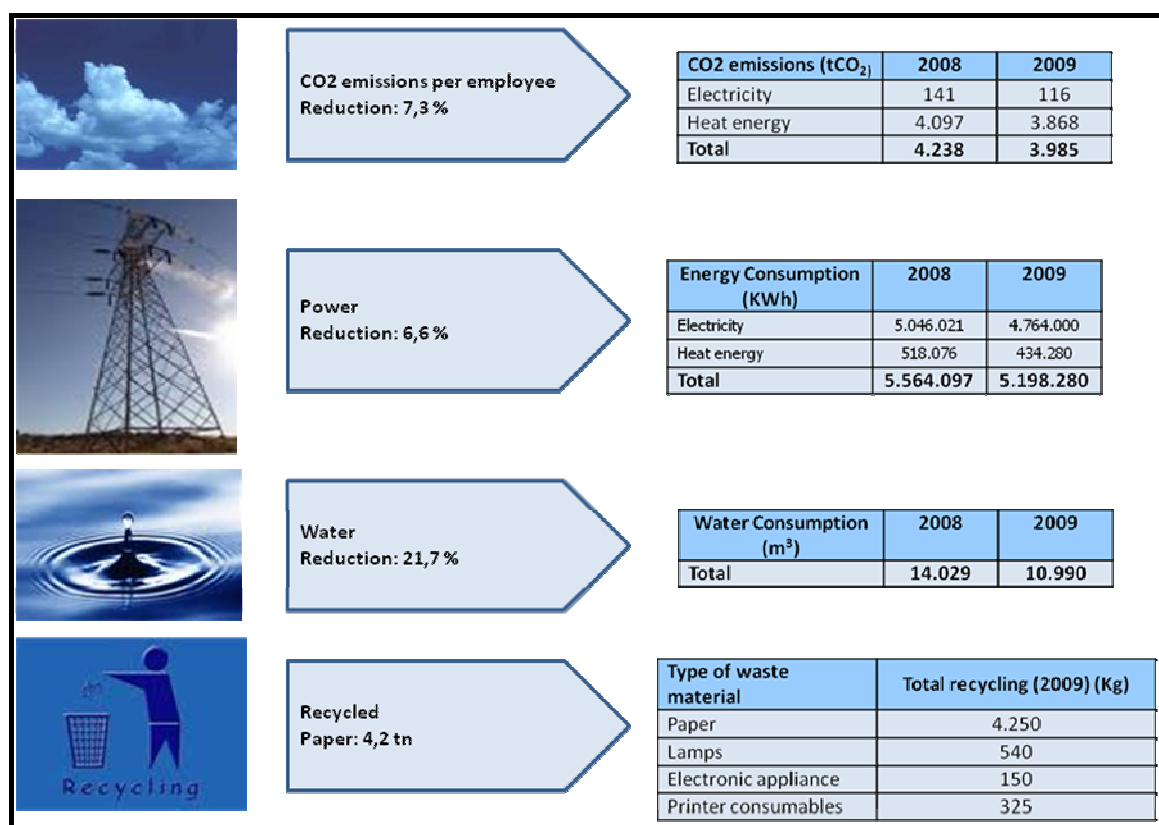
CO2 emissions per employee
Reduction: 7,3 %

| CO2 emissions ($tCO_2$) | 2008 | 2009 |
|---|---|---|
| Electricity | 141 | 116 |
| Heat energy | 4.097 | 3.868 |
| Total | 4.238 | 3.985 |

Power
Reduction: 6,6 %

| Energy Consumption (KWh) | 2008 | 2009 |
|---|---|---|
| Electricity | 5.046.021 | 4.764.000 |
| Heat energy | 518.076 | 434.280 |
| Total | 5.564.097 | 5.198.280 |

Water
Reduction: 21,7 %

| Water Consumption ($m^3$) | 2008 | 2009 |
|---|---|---|
| Total | 14.029 | 10.990 |

Recycling

Recycled
Paper: 4,2 tn

| Type of waste material | Total recycling (2009) (Kg) |
|---|---|
| Paper | 4.250 |
| Lamps | 540 |
| Electronic appliance | 150 |
| Printer consumables | 325 |